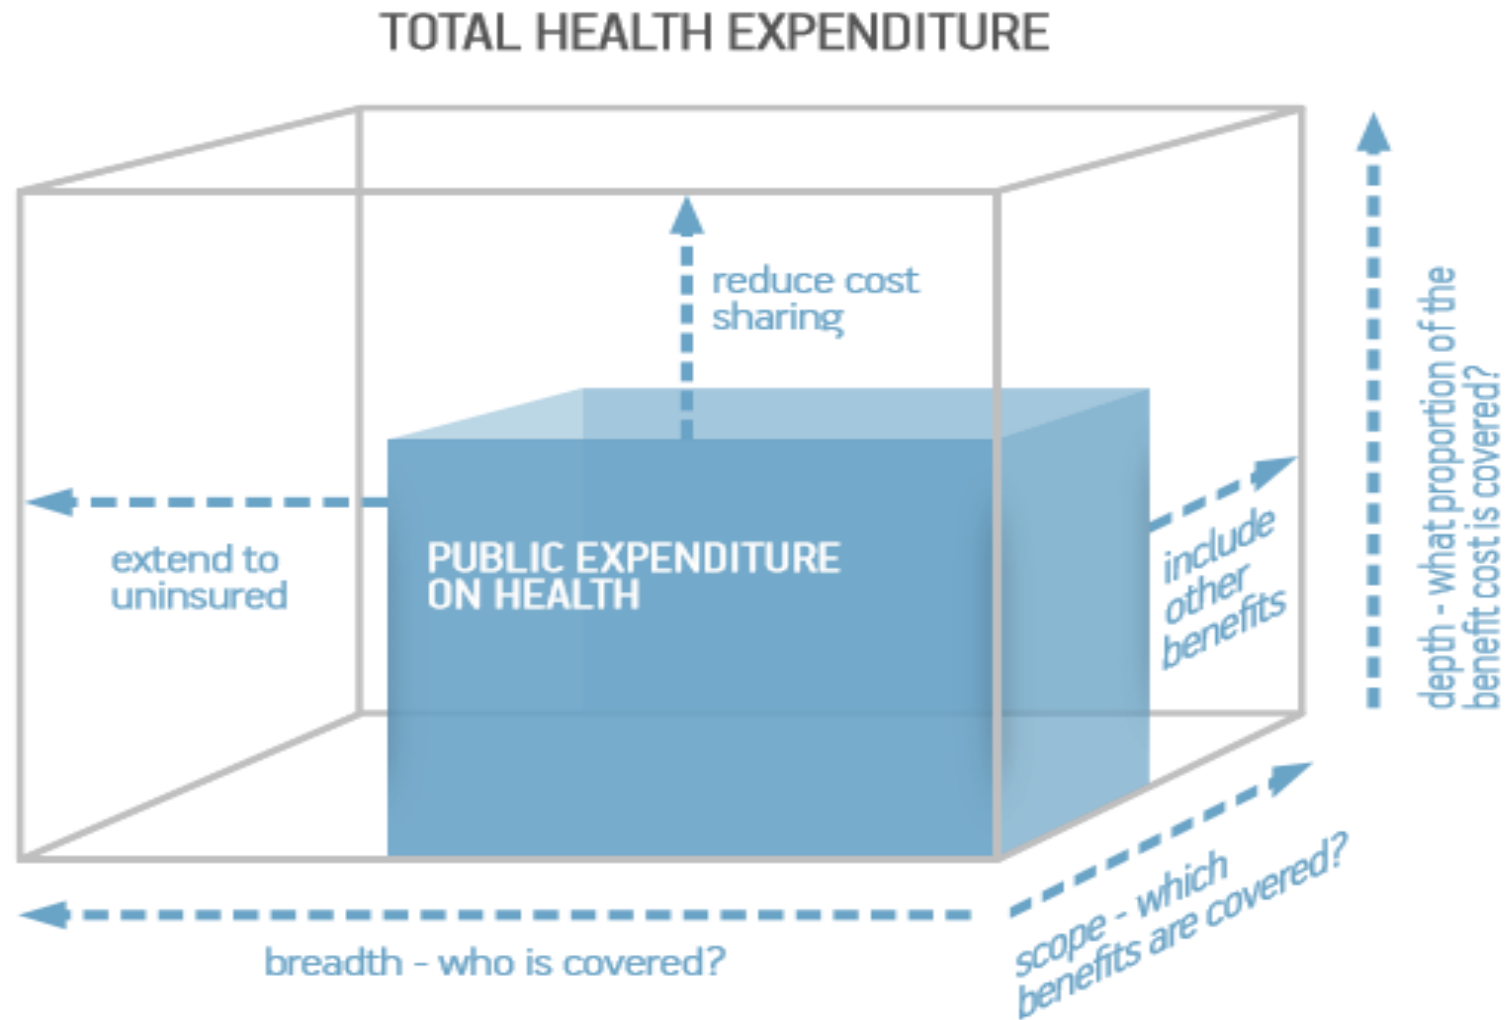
TOTAL HEALTH EXPENDITURE

reduce cost sharing

extend to uninsured

PUBLIC EXPENDITURE ON HEALTH

include other benefits

depth - what proportion of the benefit cost is covered?

breadth - who is covered?

scope - which benefits are covered?